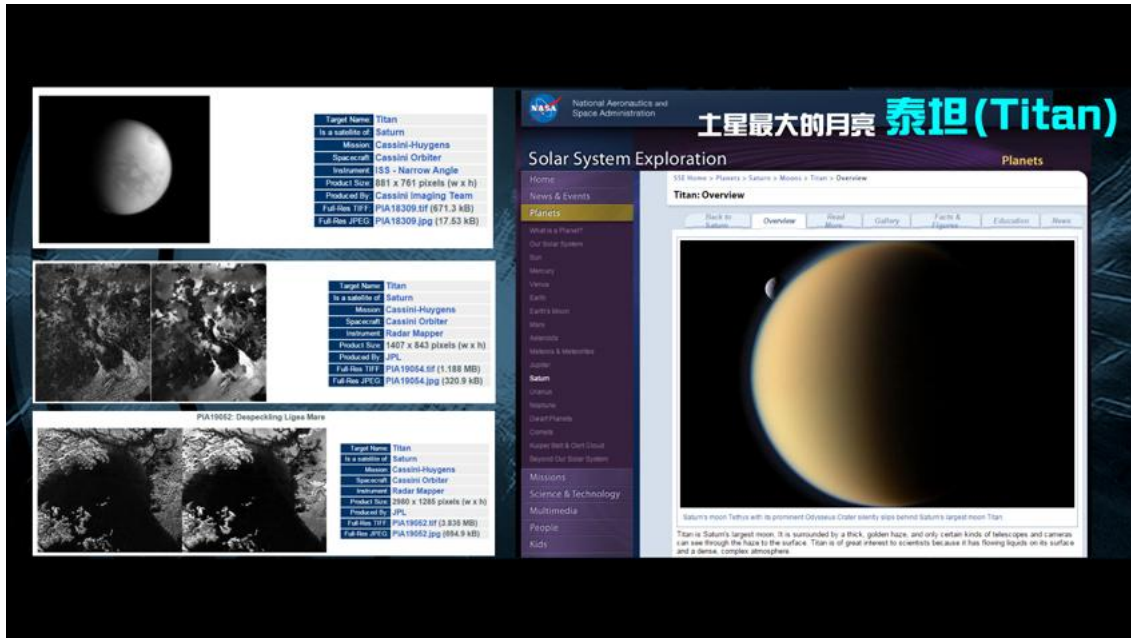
| Target Name: | Titan |
|---|---|
| Is a satellite of: | Saturn |
| Mission: | Cassini-Huygens |
| Spacecraft: | Cassini Orbiter |
| Instrument: | ISS - Narrow Angle |
| Product Size: | 881 x 761 pixels (w x h) |
| Produced By: | Cassini Imaging Team |
| Full-Res TIFF: | PIA18309.tif (671.3 kB) |
| Full-Res JPEG: | PIA18309.jpg (17.53 kB) |

| Target Name: | Titan |
|---|---|
| Is a satellite of: | Saturn |
| Mission: | Cassini-Huygens |
| Spacecraft: | Cassini Orbiter |
| Instrument: | Radar Mapper |
| Product Size: | 1407 x 843 pixels (w x h) |
| Produced By: | JPL |
| Full-Res TIFF: | PIA19054.tif (1.188 MB) |
| Full-Res JPEG: | PIA19054.jpg (320.9 kB) |

PIA19052: Despeckling Ligea Mare

| Target Name: | Titan |
|---|---|
| Is a satellite of: | Saturn |
| Mission: | Cassini-Huygens |
| Spacecraft: | Cassini Orbiter |
| Instrument: | Radar Mapper |
| Product Size: | 2980 x 1285 pixels (w x h) |
| Produced By: | JPL |
| Full-Res TIFF: | PIA19052.tif (3.835 MB) |
| Full-Res JPEG: | PIA19052.jpg (694.9 kB) |

NASA National Aeronautics and Space Administration

土星最大的月亮 泰坦(Titan)

Solar System Exploration

Planets

Home
News & Events
Planets
What is a Planet?
Our Solar System
Sun
Mercury
Venus
Earth
Earth's Moon
Mars
Asteroids
Meteors & Meteorites
Jupiter
Saturn
Uranus
Neptune
Dwarf Planets
Comets
Kuiper Belt & Oort Cloud
Beyond Our Solar System
Missions
Science & Technology
Multimedia
People
Kids

SSE Home > Planets > Saturn > Moons > Titan > Overview

Titan: Overview

Back to Saturn | Overview | Read More | Gallery | Facts & Figures | Education | News

Saturn's moon Tethys with its prominent Odysseus Crater silently slips behind Saturn's largest moon Titan.

Titan is Saturn's largest moon. It is surrounded by a thick, golden haze, and only certain kinds of telescopes and cameras can see through the haze to the surface. Titan is of great interest to scientists because it has flowing liquids on its surface and a dense, complex atmosphere.